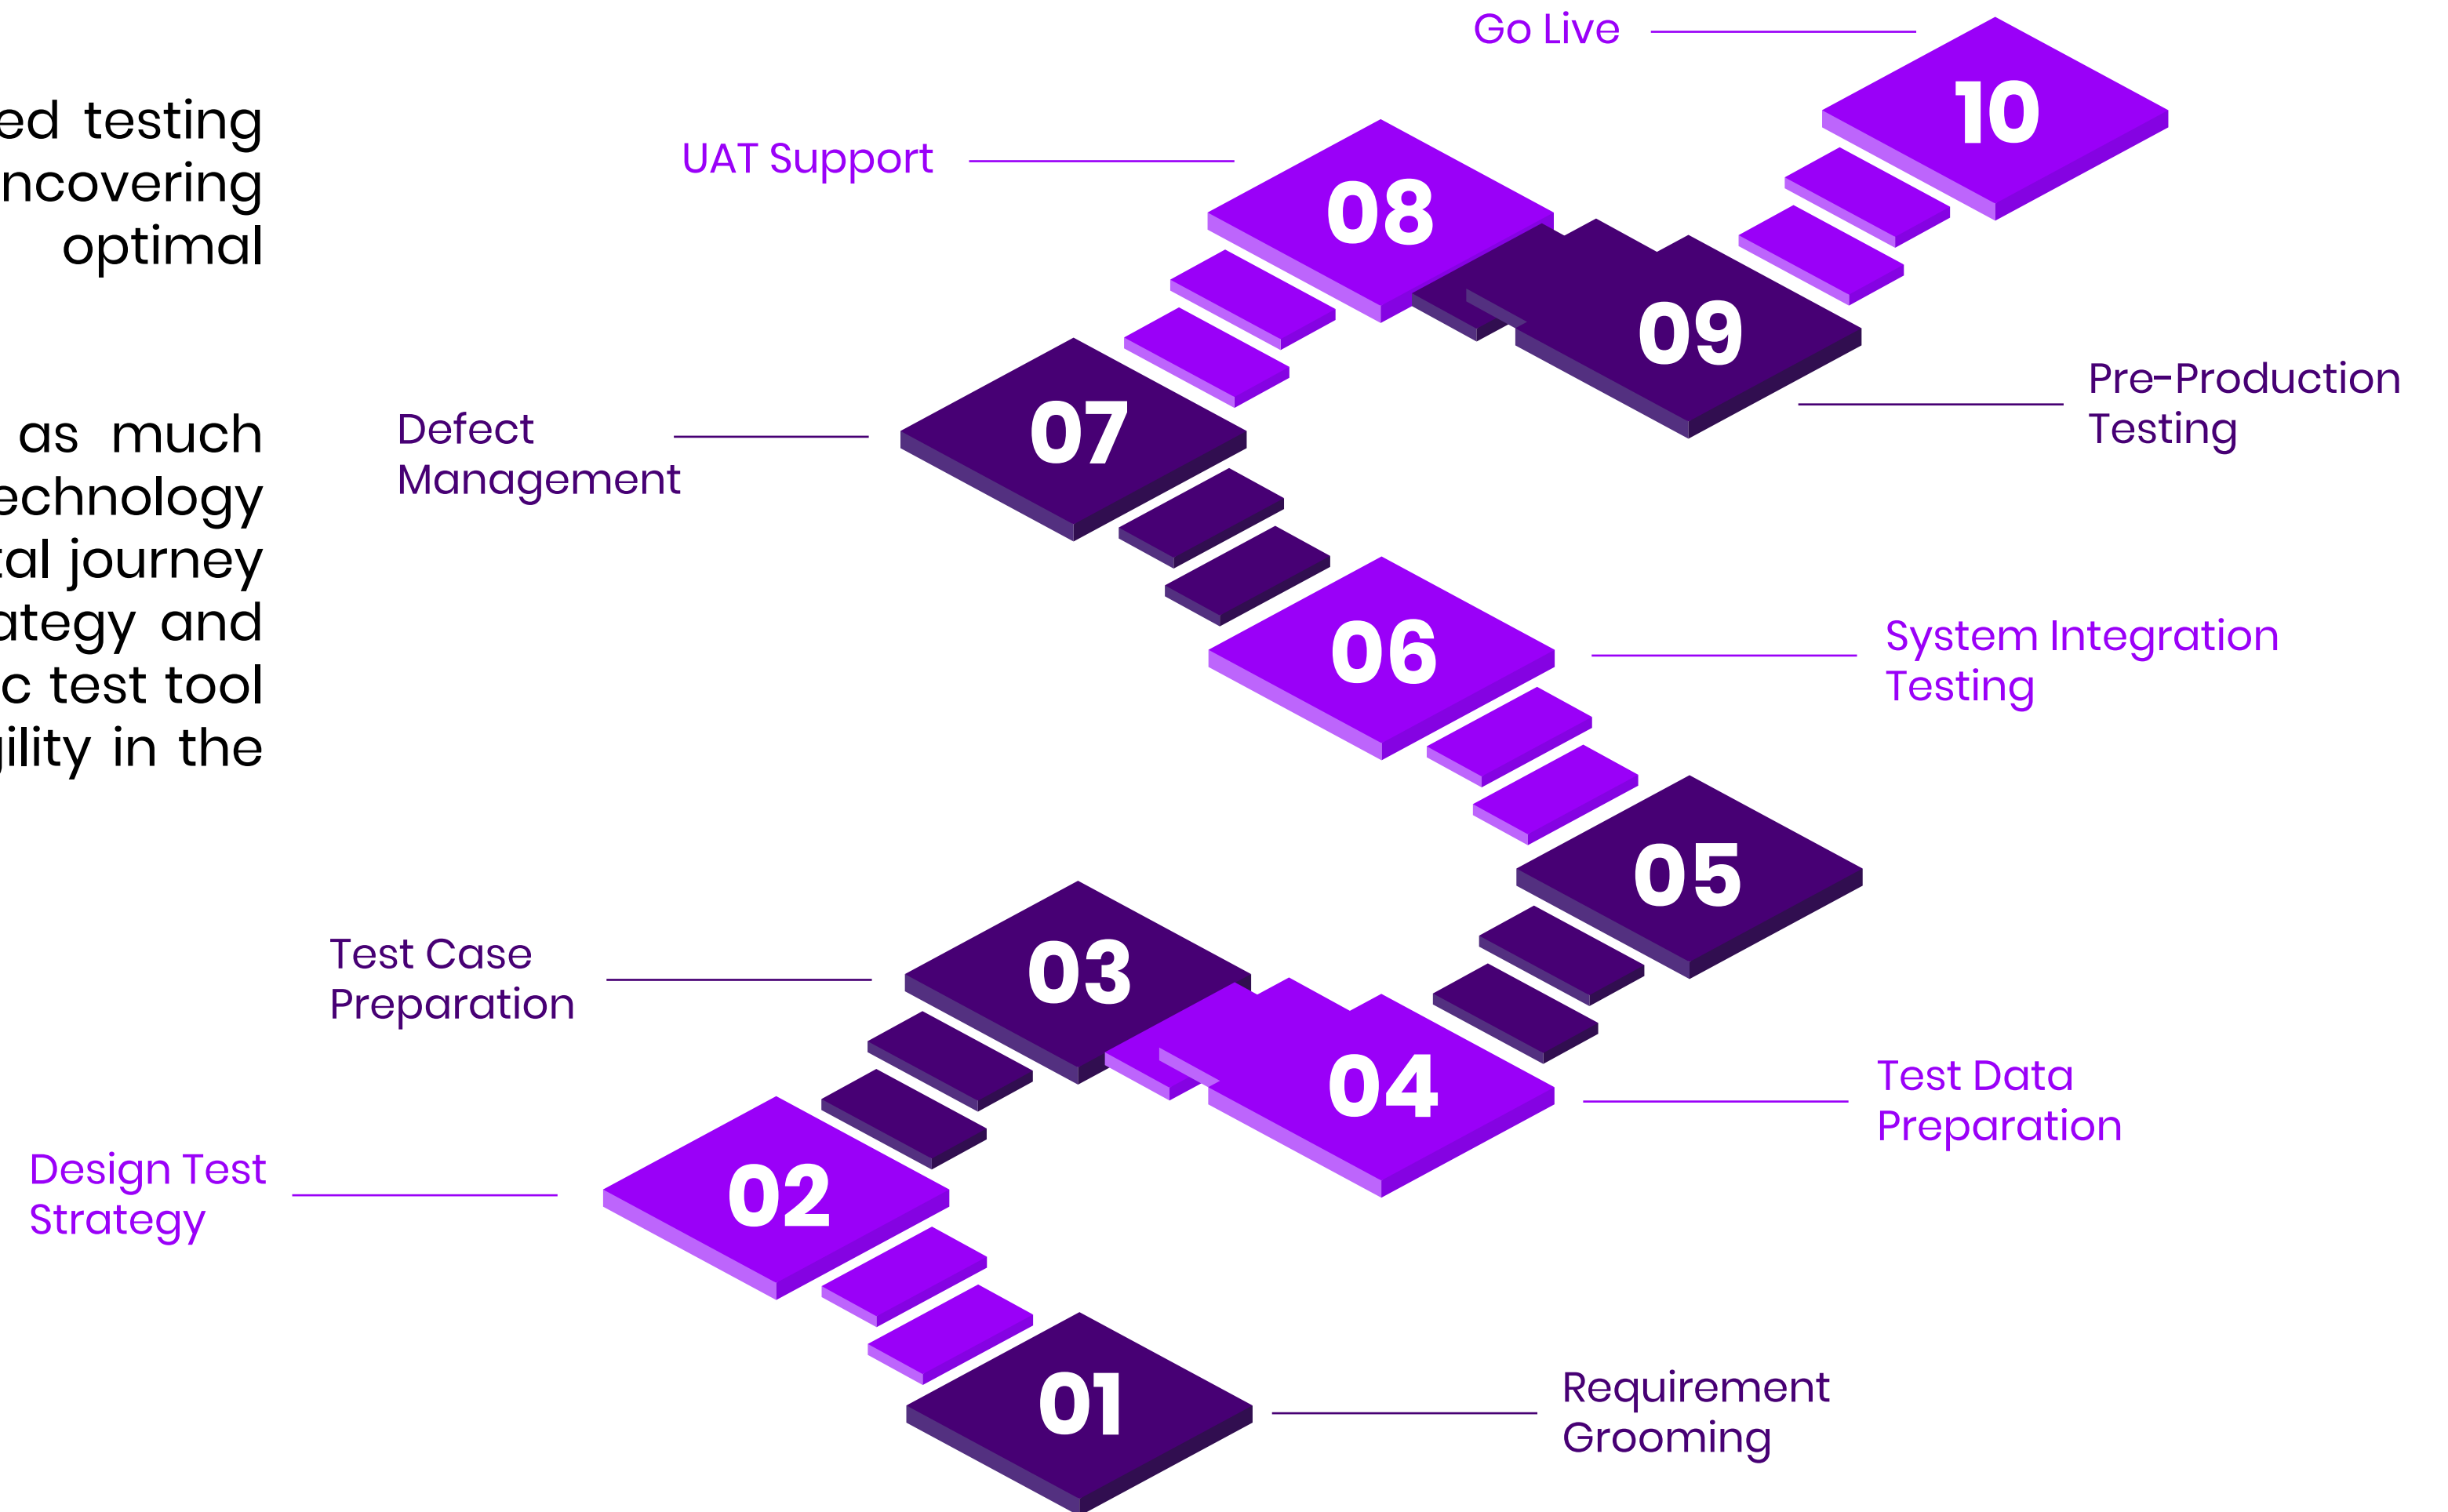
ed testing
ncovering
optimal

as much
echnology
al journey
ategy and
c test tool
ility in the

Go Live

10

UAT Support

08

09

Pre-Production Testing

Defect Management

07

06

System Integration Testing

05

Test Case Preparation

03

04

Test Data Preparation

Design Test Strategy

02

01

Requirement Grooming